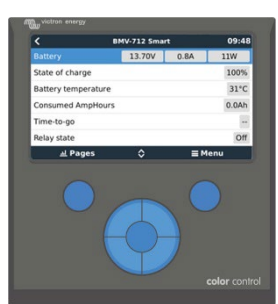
victron energy

<
BMV-712 Smart
09:48

| Battery | 13.70V | 0.8A | 11W |
|---|---|---|---|
| State of charge | | | 100% |
| Battery temperature | | | 31°C |
| Consumed AmpHours | | | 0.0Ah |
| Time-to-go | | | -- |
| Relay state | | | Off |

Pages
Menu

color control